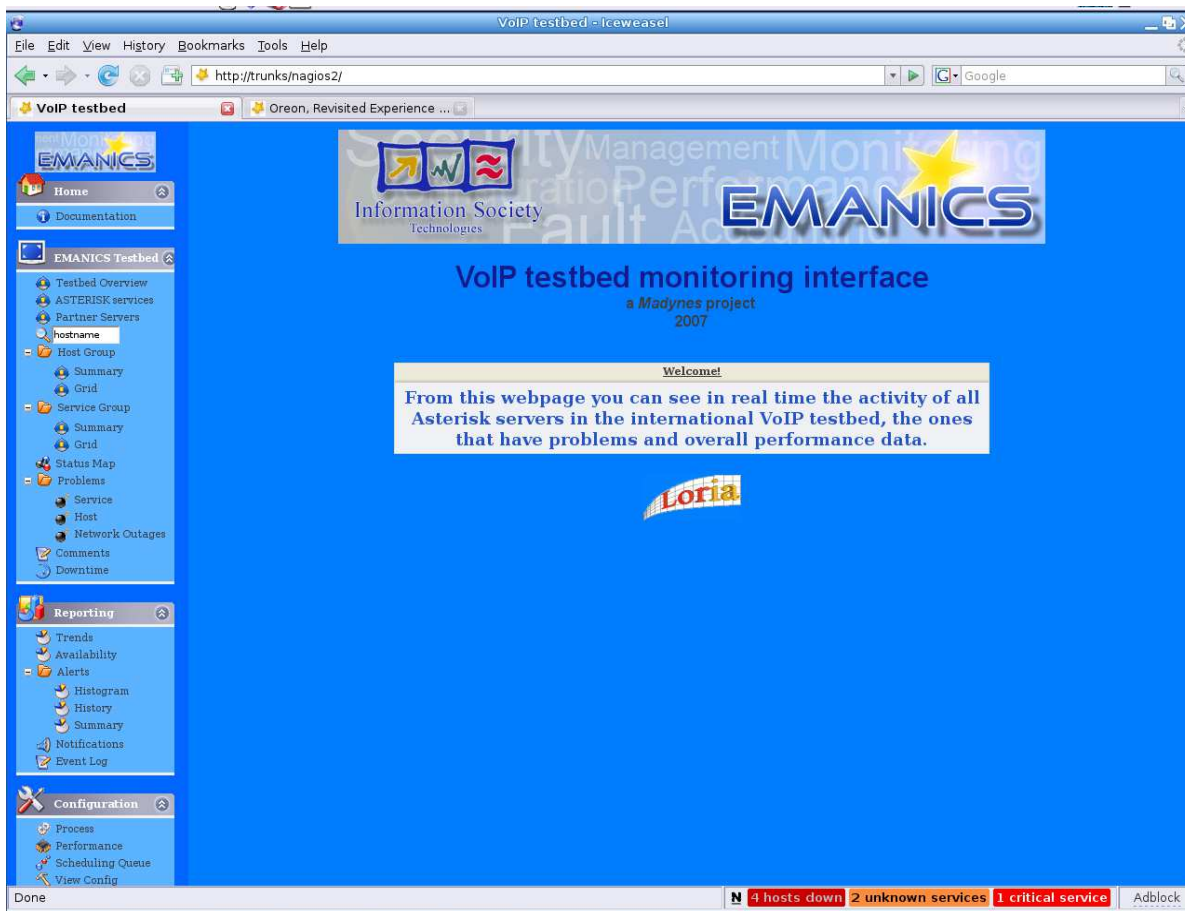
VoIP testbed - Iceweasel

File Edit View History Bookmarks Tools Help

http://trunks/nagios2/

Google

VoIP testbed

Oreon, Revisited Experience ...

EMANICS

Home

Documentation

EMANICS Testbed

Testbed Overview
ASTERISK services
Partner Servers
hostname
Host Group
Summary
Grid
Service Group
Summary
Grid
Status Map
Problems
Service
Host
Network Outages
Comments
Downtime

Reporting

Trends
Availability
Alerts
Histogram
History
Summary
Notifications
Event Log

Configuration

Process
Performance
Scheduling Queue
View Config

Information Society Technologies

Security Management Monitoring Configuration Performance Fault Accounting

EMANICS

VoIP testbed monitoring interface

a *Madynes* project
2007

Welcome!

From this webpage you can see in real time the activity of all Asterisk servers in the international VoIP testbed, the ones that have problems and overall performance data.

Loria

Done

N 4 hosts down 2 unknown services 1 critical service Adblock